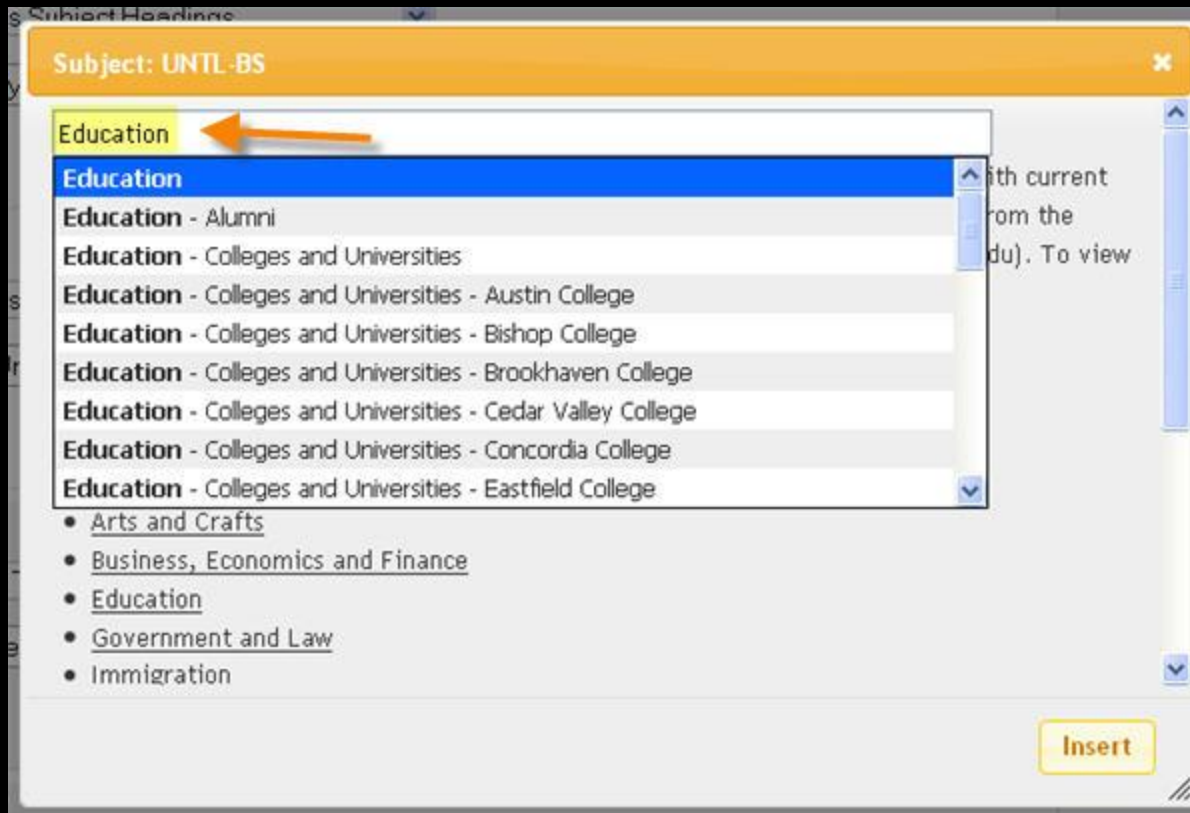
s Subject Headings

Subject: UNTL-BS

×

Education

Education
Education - Alumni
Education - Colleges and Universities
Education - Colleges and Universities - Austin College
Education - Colleges and Universities - Bishop College
Education - Colleges and Universities - Brookhaven College
Education - Colleges and Universities - Cedar Valley College
Education - Colleges and Universities - Concordia College
Education - Colleges and Universities - Eastfield College

ith current
rom the
du). To view

- Arts and Crafts
- Business, Economics and Finance
- Education
- Government and Law
- Immigration

Insert